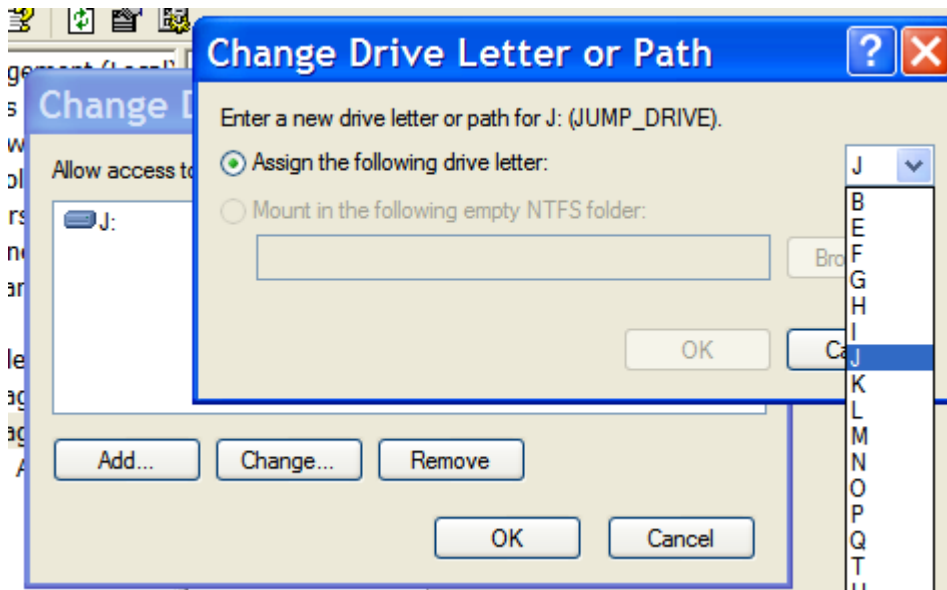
gement (Local)
Change D
Allow access to
J:
Add...
Change...
Remove
OK
Cancel

Change Drive Letter or Path
?
Enter a new drive letter or path for J: (JUMP_DRIVE).
Assign the following drive letter:
J
Mount in the following empty NTFS folder:
Bro
OK
Ca
B
E
F
G
H
I
J
K
L
M
N
O
P
Q
T